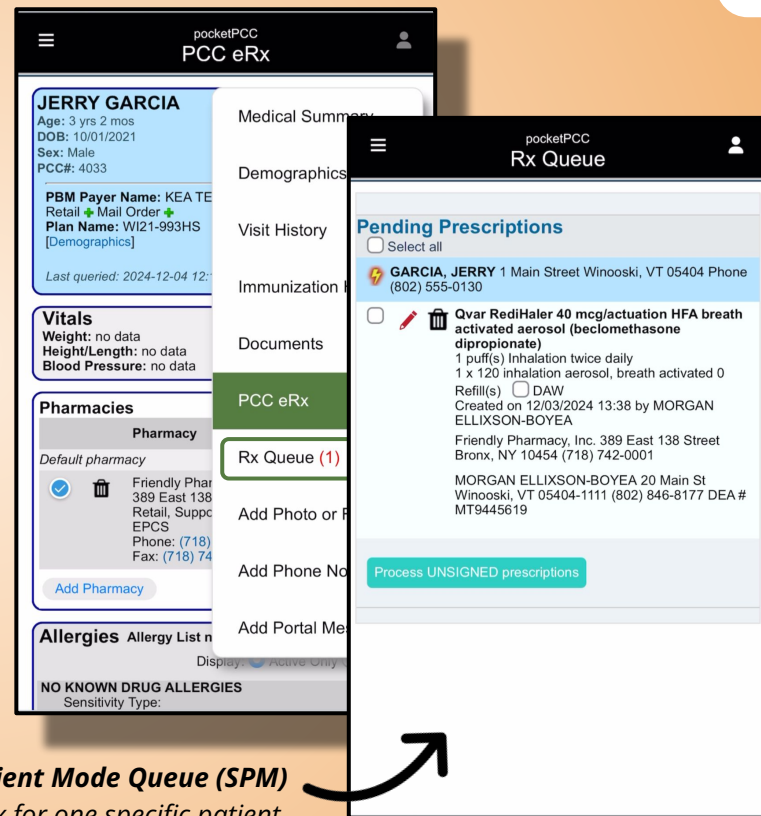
pocketPCC
PCC eRx

JERRY GARCIA
Age: 3 yrs 2 mos
DOB: 10/01/2021
Sex: Male
PCC#: 4033

PBM Payer Name: KEA TE
Retail + Mail Order +
Plan Name: WI21-993HS
[Demographics]

Last queried: 2024-12-04 12:

Vitals
Weight: no data
Height/Length: no data
Blood Pressure: no data

Pharmacies

| | | Pharmacy |
|---|---|---|
| Default pharmacy | | |
| | | Friendly Phar 389 East 138 Retail, Suppo EPCS Phone: (718) Fax: (718) 74 |

Add Pharmacy

Allergies Allergy List n
Display: Active Only
NO KNOWN DRUG ALLERGIES
Sensitivity Type:

Medical Summary
Demographics
Visit History
Immunization
Documents
PCC eRx
Rx Queue (1)
Add Photo or
Add Phone No
Add Portal Me

pocketPCC
Rx Queue

Pending Prescriptions
Select all

GARCIA, JERRY 1 Main Street Winooski, VT 05404 Phone (802) 555-0130

Qvar RediHaler 40 mcg/actuation HFA breath activated aerosol (beclomethasone dipropionate)
1 puff(s) Inhalation twice daily
1 x 120 inhalation aerosol, breath activated 0 Refill(s) DAW
Created on 12/03/2024 13:38 by MORGAN ELLIXSON-BOYEA

Friendly Pharmacy, Inc. 389 East 138 Street Bronx, NY 10454 (718) 742-0001

MORGAN ELLIXSON-BOYEA 20 Main St Winooski, VT 05404-1111 (802) 846-8177 DEA # MT9445619

Process UNSIGNED prescriptions

ient Mode Queue (SPM)
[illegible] for one specific patient